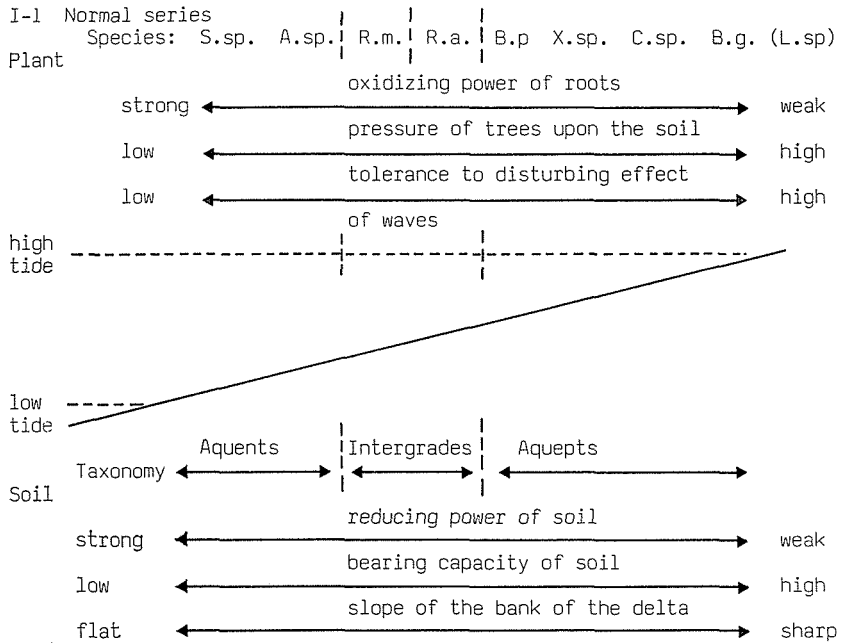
I-1 Normal series

Species: S.sp. A.sp. R.m. R.a. B.p X.sp. C.sp. B.g. (L.sp)

Plant

oxidizing power of roots

strong weak

pressure of trees upon the soil

low high

tolerance to disturbing effect of waves

low high

high tide

low tide

Taxonomy Aquents Intergrades Aquepts

Soil

reducing power of soil

strong weak

bearing capacity of soil

low high

slope of the bank of the delta

flat sharp